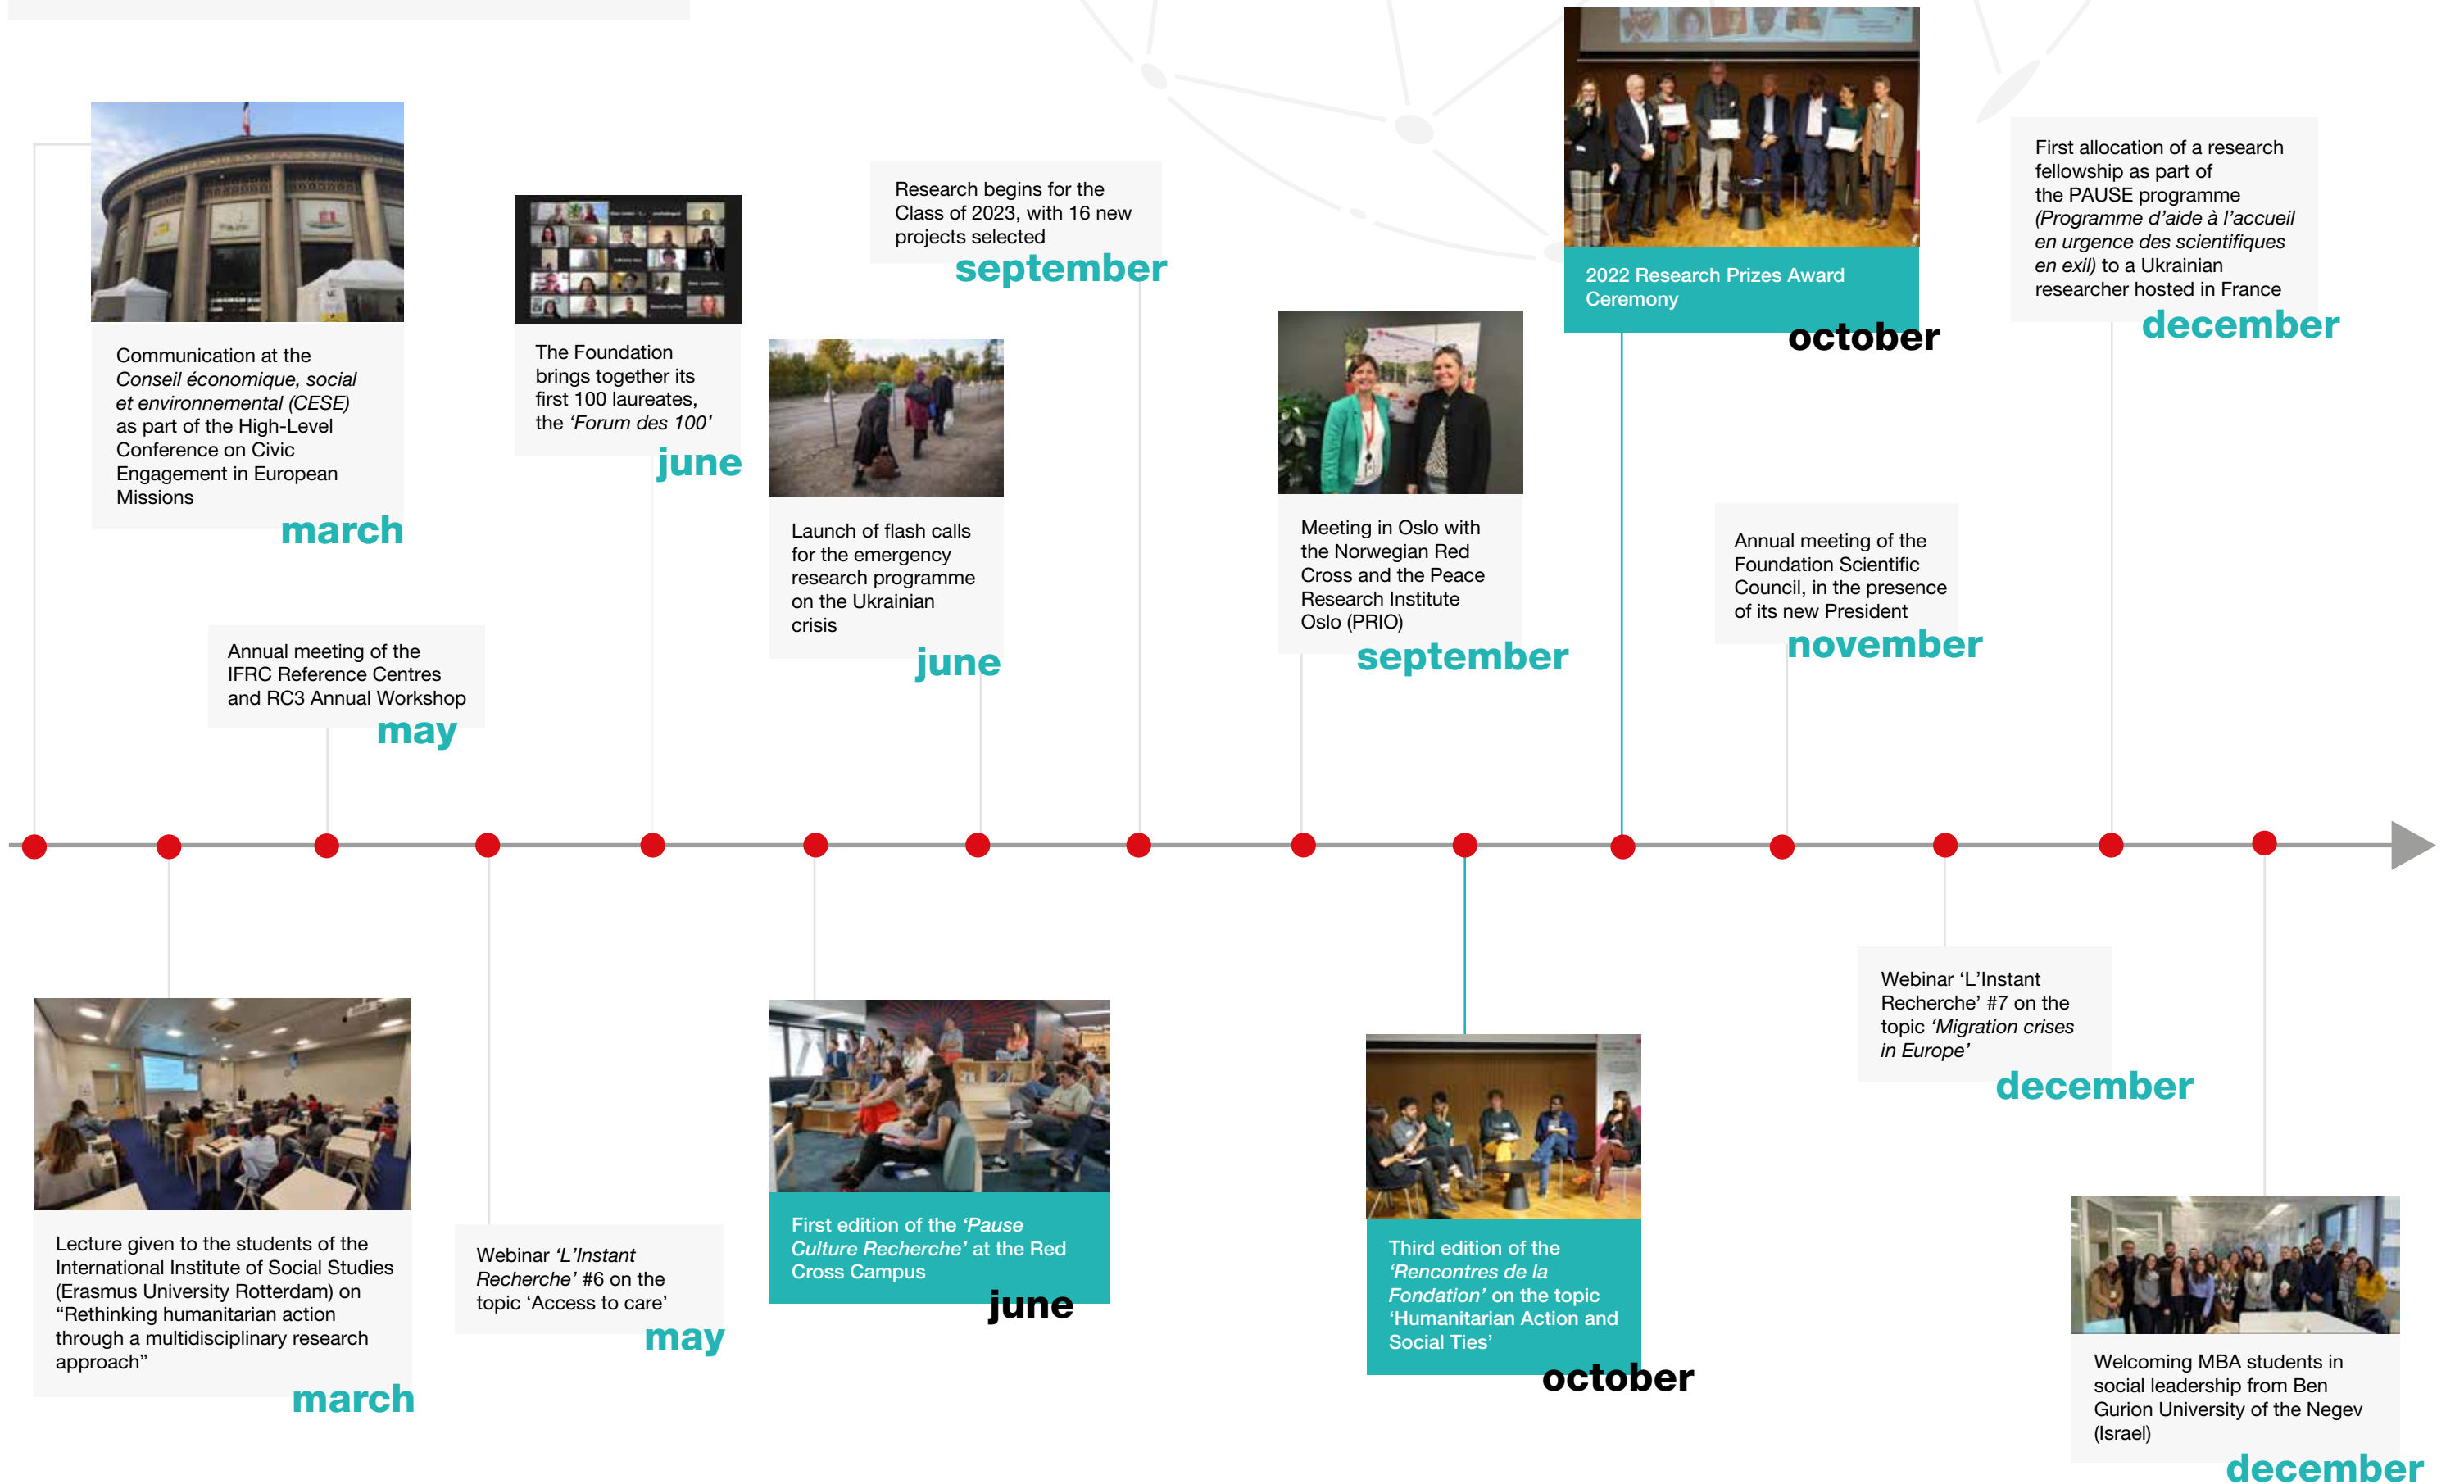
Communication at the *Conseil économique, social et environnemental (CESE)* as part of the High-Level Conference on Civic Engagement in European Missions
march

The Foundation brings together its first 100 laureates, the *'Forum des 100'*
june

Research begins for the Class of 2023, with 16 new projects selected
september

2022 Research Prizes Award Ceremony
october

First allocation of a research fellowship as part of the PAUSE programme *(Programme d'aide à l'accueil en urgence des scientifiques en exil)* to a Ukrainian researcher hosted in France
december

Launch of flash calls for the emergency research programme on the Ukrainian crisis
june

Meeting in Oslo with the Norwegian Red Cross and the Peace Research Institute Oslo (PRIO)
september

Annual meeting of the Foundation Scientific Council, in the presence of its new President
november

Annual meeting of the IFRC Reference Centres and RC3 Annual Workshop
may

Lecture given to the students of the International Institute of Social Studies (Erasmus University Rotterdam) on "Rethinking humanitarian action through a multidisciplinary research approach"
march

Webinar *'L'Instant Recherche'* #6 on the topic 'Access to care'
may

First edition of the *'Pause Culture Recherche'* at the Red Cross Campus
june

Third edition of the *'Rencontres de la Fondation'* on the topic 'Humanitarian Action and Social Ties'
october

Webinar 'L'Instant Recherche' #7 on the topic *'Migration crises in Europe'*
december

Welcoming MBA students in social leadership from Ben Gurion University of the Negev (Israel)
december